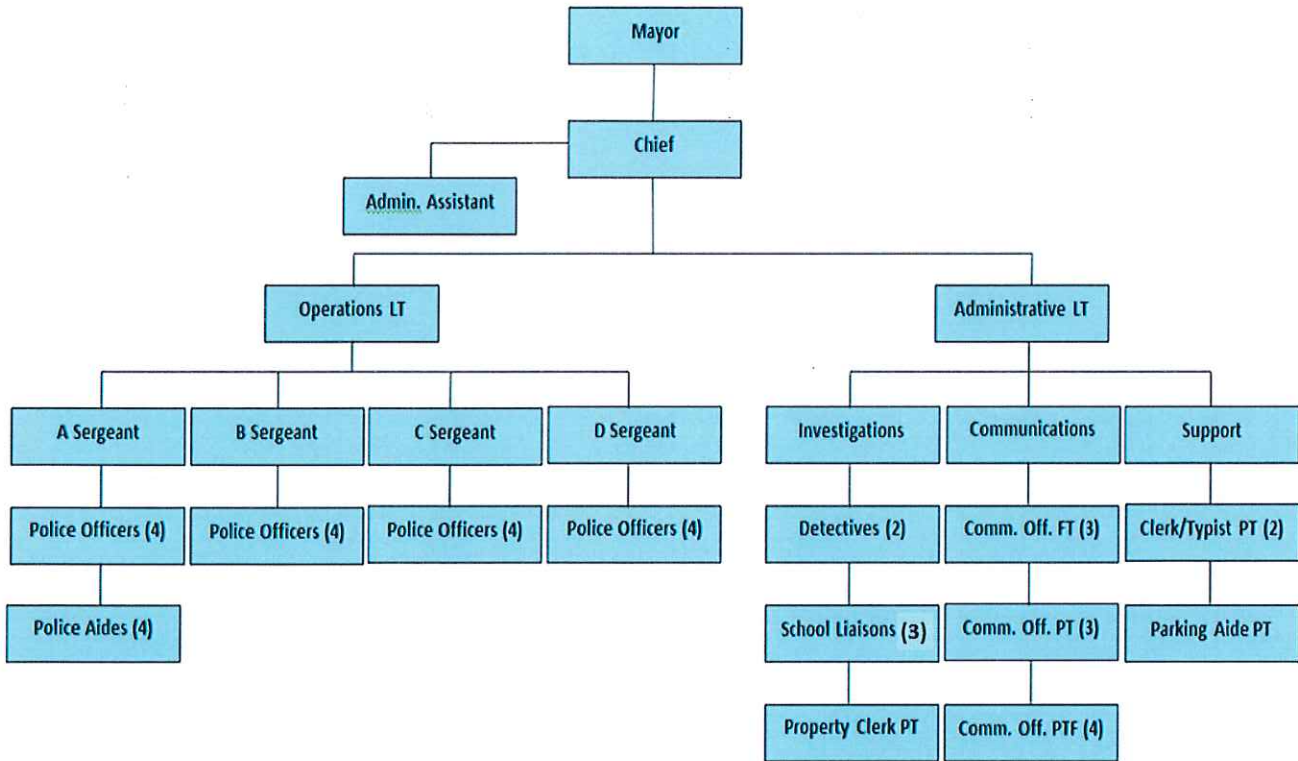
Mayor

Chief

Admin. Assistant

Operations LT

Administrative LT

A Sergeant

B Sergeant

C Sergeant

D Sergeant

Investigations

Communications

Support

Police Officers (4)

Police Officers (4)

Police Officers (4)

Police Officers (4)

Detectives (2)

Comm. Off. FT (3)

Clerk/Typist PT (2)

Police Aides (4)

School Liaisons (3)

Comm. Off. PT (3)

Parking Aide PT

Property Clerk PT

Comm. Off. PTF (4)